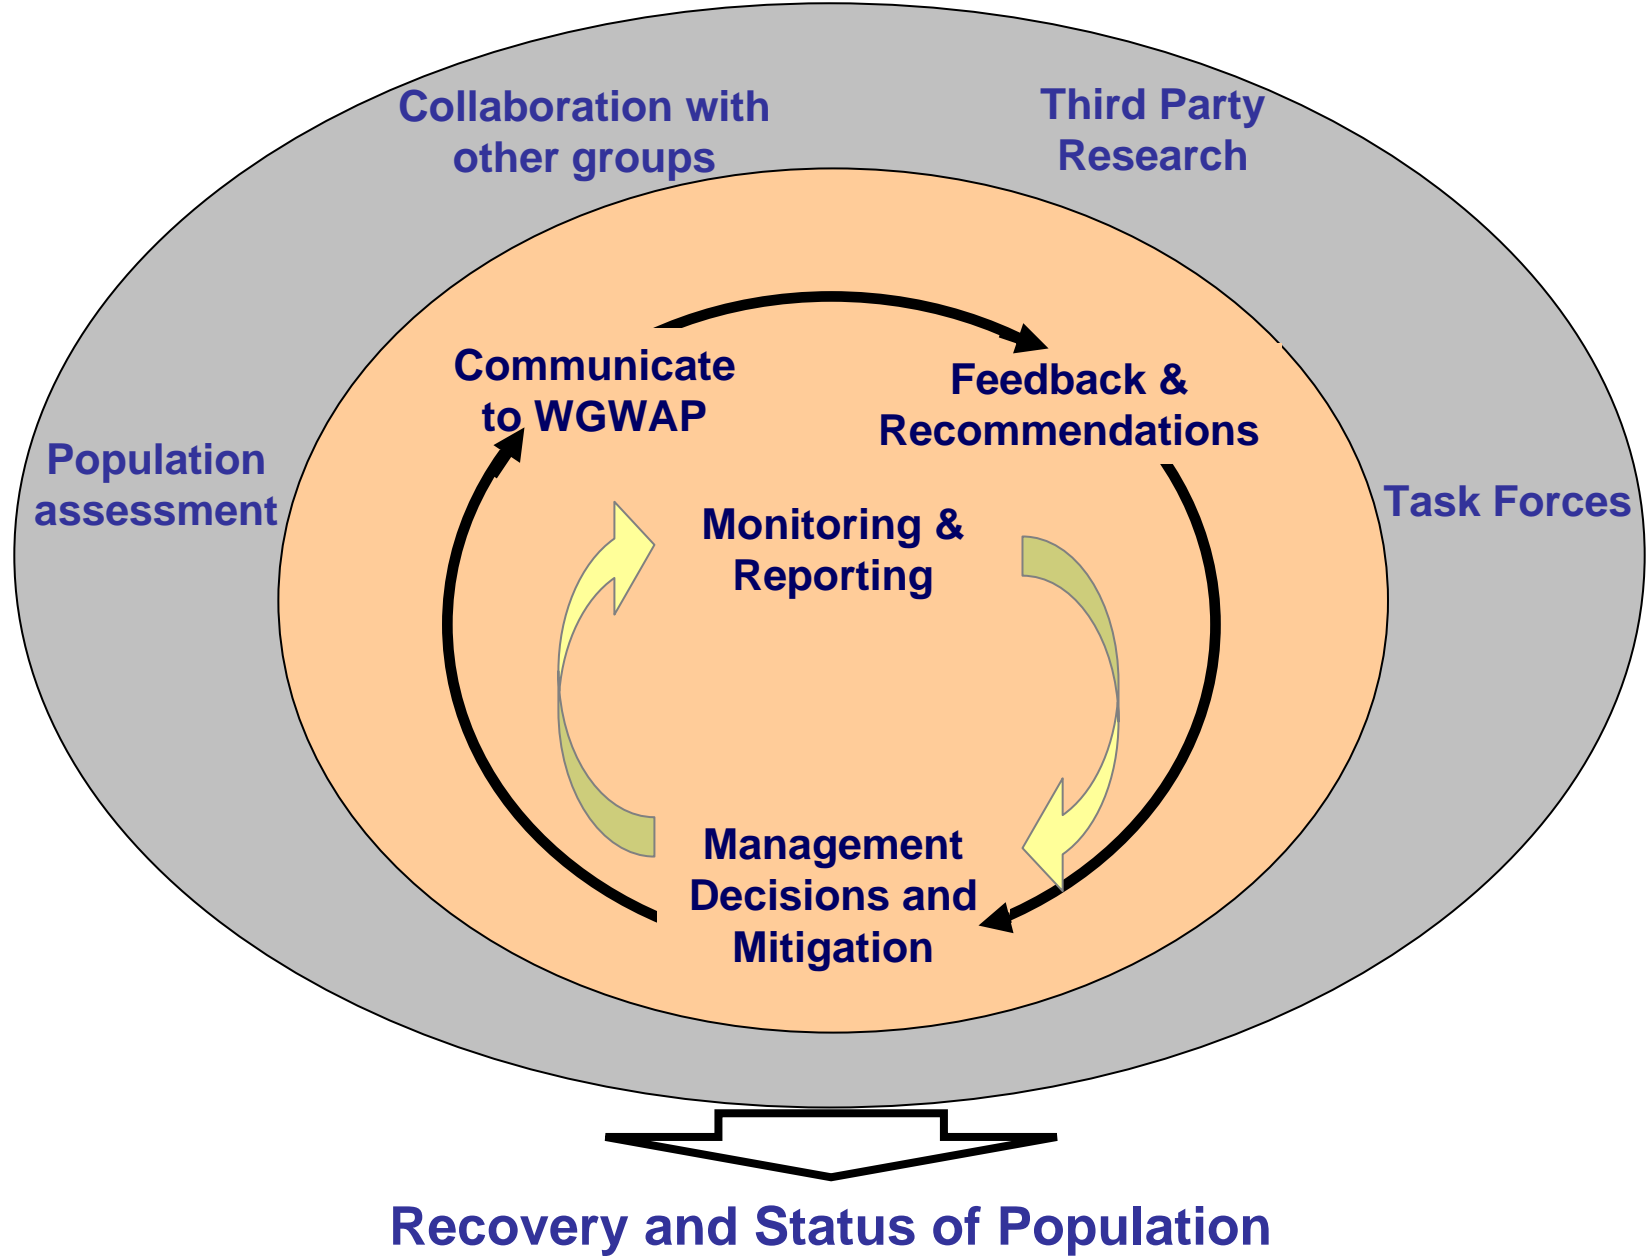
Collaboration with other groups

Third Party Research

Population assessment

Task Forces

Communicate to WGWAP

Feedback & Recommendations

Monitoring & Reporting

Management Decisions and Mitigation

Recovery and Status of Population